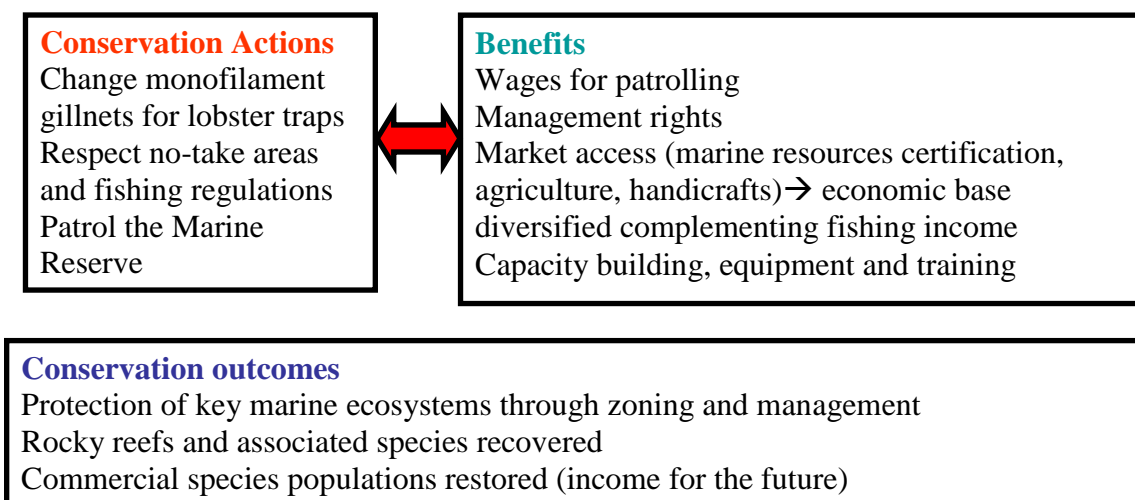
Conservation Actions
Change monofilament gillnets for lobster traps
Respect no-take areas and fishing regulations
Patrol the Marine Reserve

Benefits
Wages for patrolling
Management rights
Market access (marine resources certification, agriculture, handicrafts)$\rightarrow$ economic base diversified complementing fishing income
Capacity building, equipment and training

Conservation outcomes
Protection of key marine ecosystems through zoning and management
Rocky reefs and associated species recovered
Commercial species populations restored (income for the future)